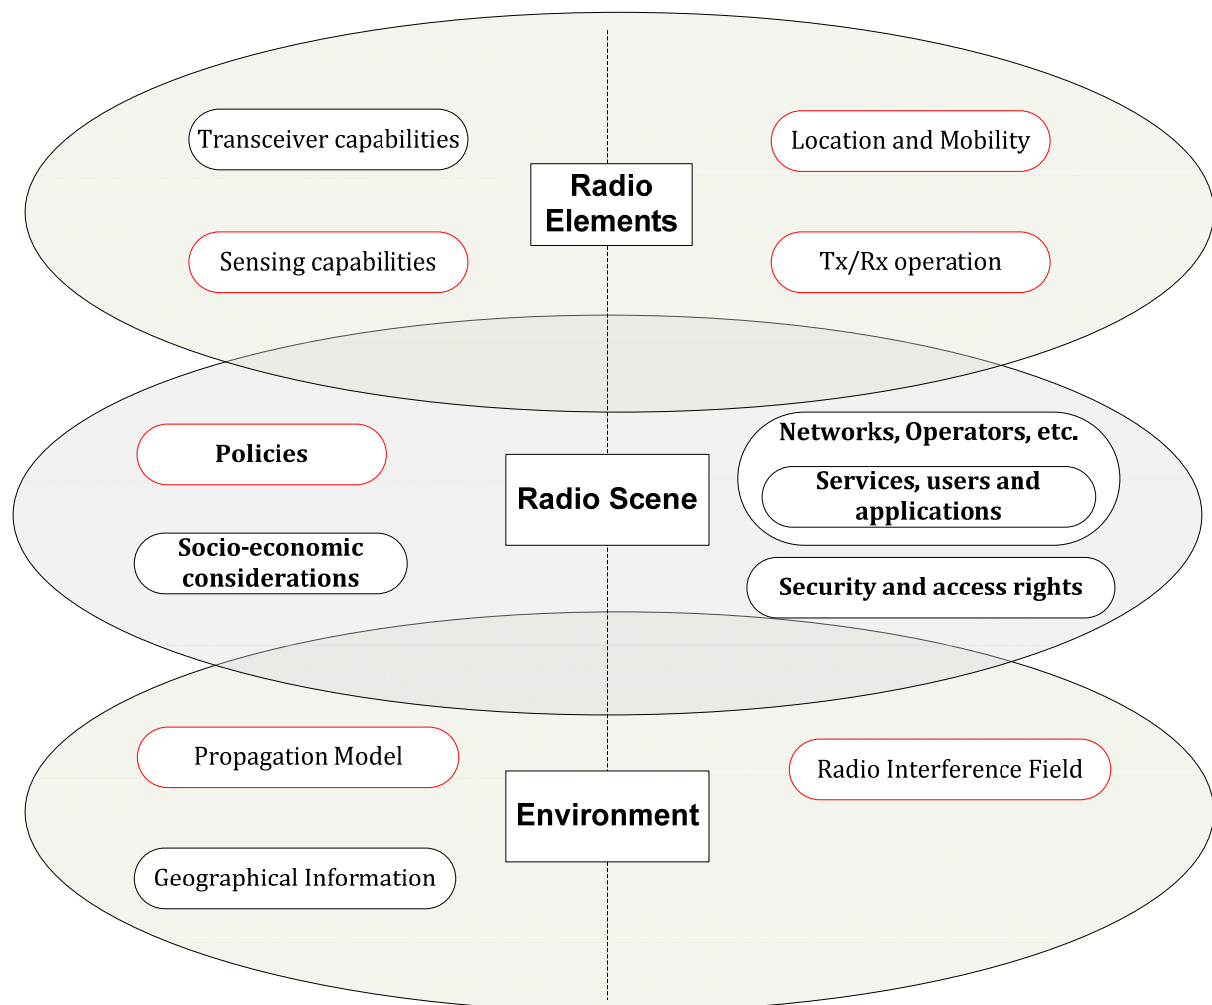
Transceiver capabilities

Radio Elements

Location and Mobility

Sensing capabilities

Tx/Rx operation

Policies

Radio Scene

Networks, Operators, etc.

Services, users and applications

Socio-economic considerations

Security and access rights

Propagation Model

Environment

Radio Interference Field

Geographical Information